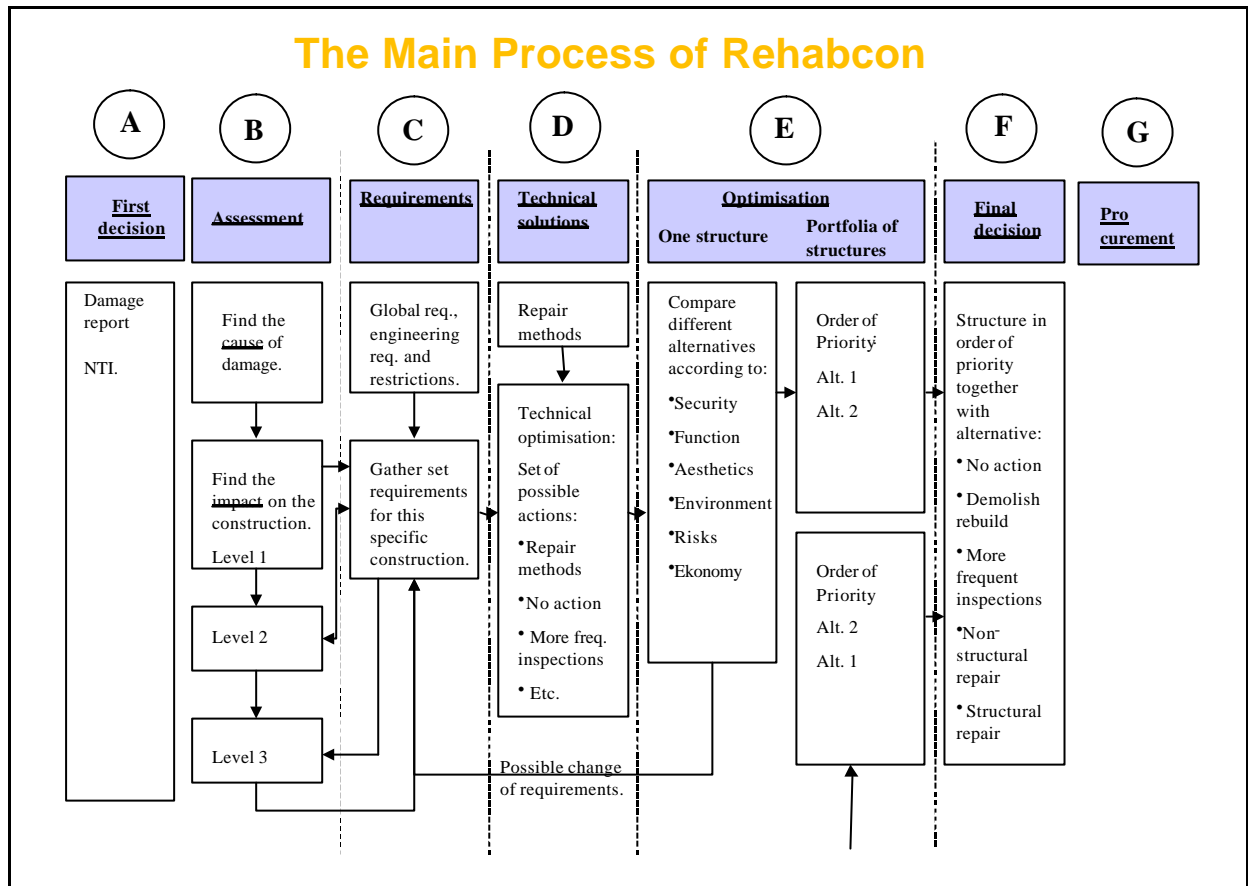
The Main Process of Rehabcon

A

B

C

D

E

F

G

First decision

Assessment

Requirements

Technical solutions

Optimisation
One structure
Portfolia of structures

Final decision

Pro curement

Damage report

NTI.

Find the cause of damage.

Find the impact on the construction.
Level 1

Level 2

Level 3

Global req., engineering req. and restrictions.

Gather set requirements for this specific construction.

Repair methods

Technical optimisation:
Set of possible actions:
• Repair methods
• No action
• More freq. inspections
• Etc.

Compare different alternatives according to:
• Security
• Function
• Aesthetics
• Environment
• Risks
• Ekonomy

Order of Priority:
Alt. 1
Alt. 2

Order of Priority
Alt. 2
Alt. 1

Structure in order of priority together with alternative:
• No action
• Demolish rebuild
• More frequent inspections
• Non-structural repair
• Structural repair

Possible change of requirements.